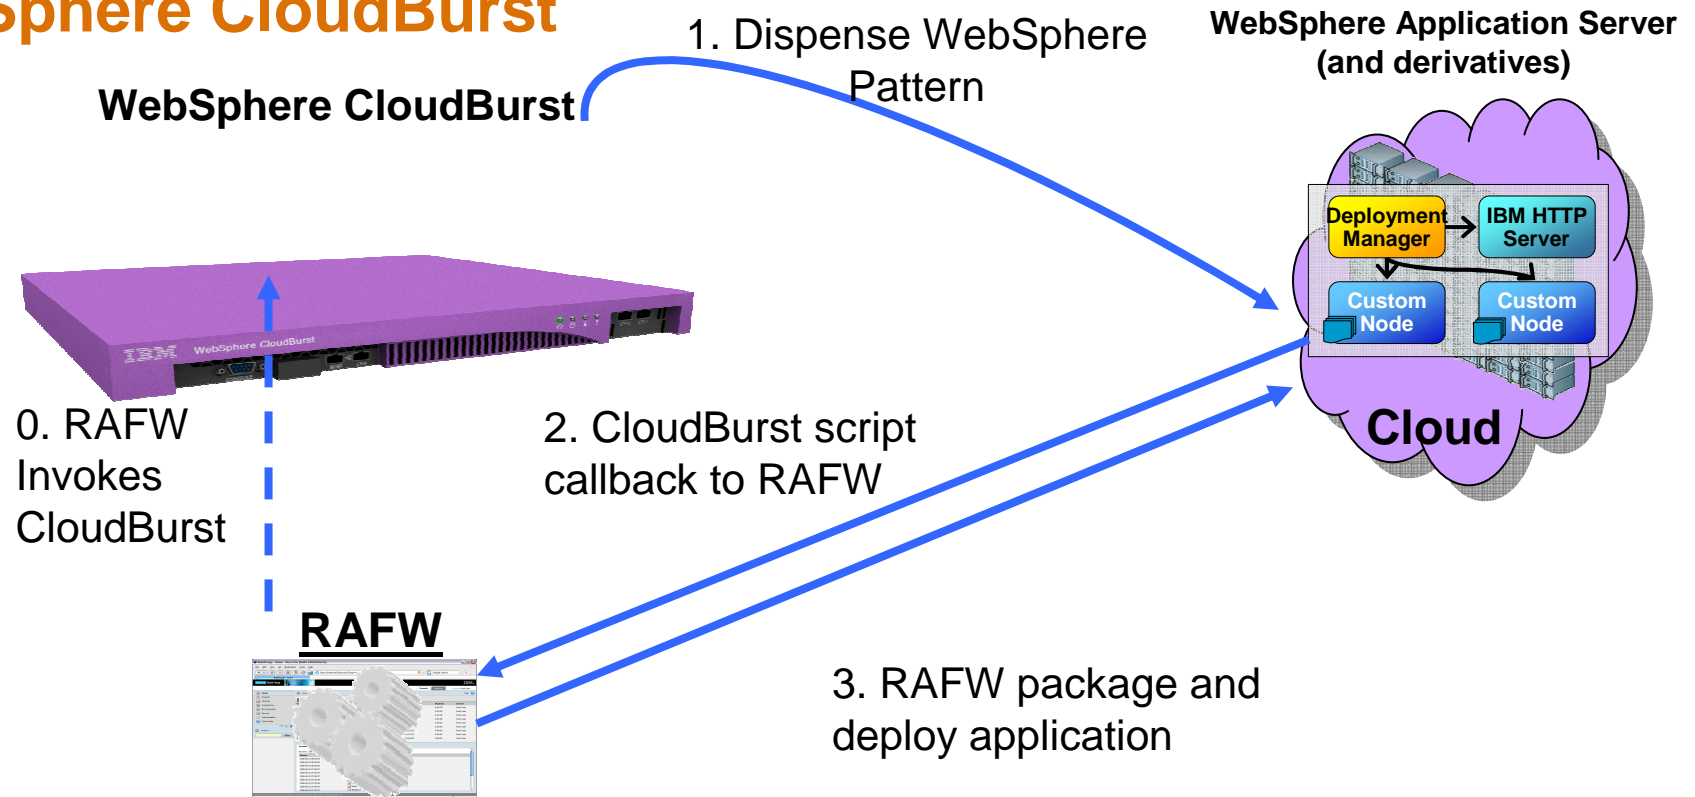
sphere CloudBurst

WebSphere CloudBurst

1. Dispense WebSphere Pattern

WebSphere Application Server (and derivatives)

Deployment Manager

IBM HTTP Server

Custom Node

Custom Node

Cloud

IBM WebSphere CloudBurst

0. RAFW Invokes CloudBurst

2. CloudBurst script callback to RAFW

RAFW

3. RAFW package and deploy application